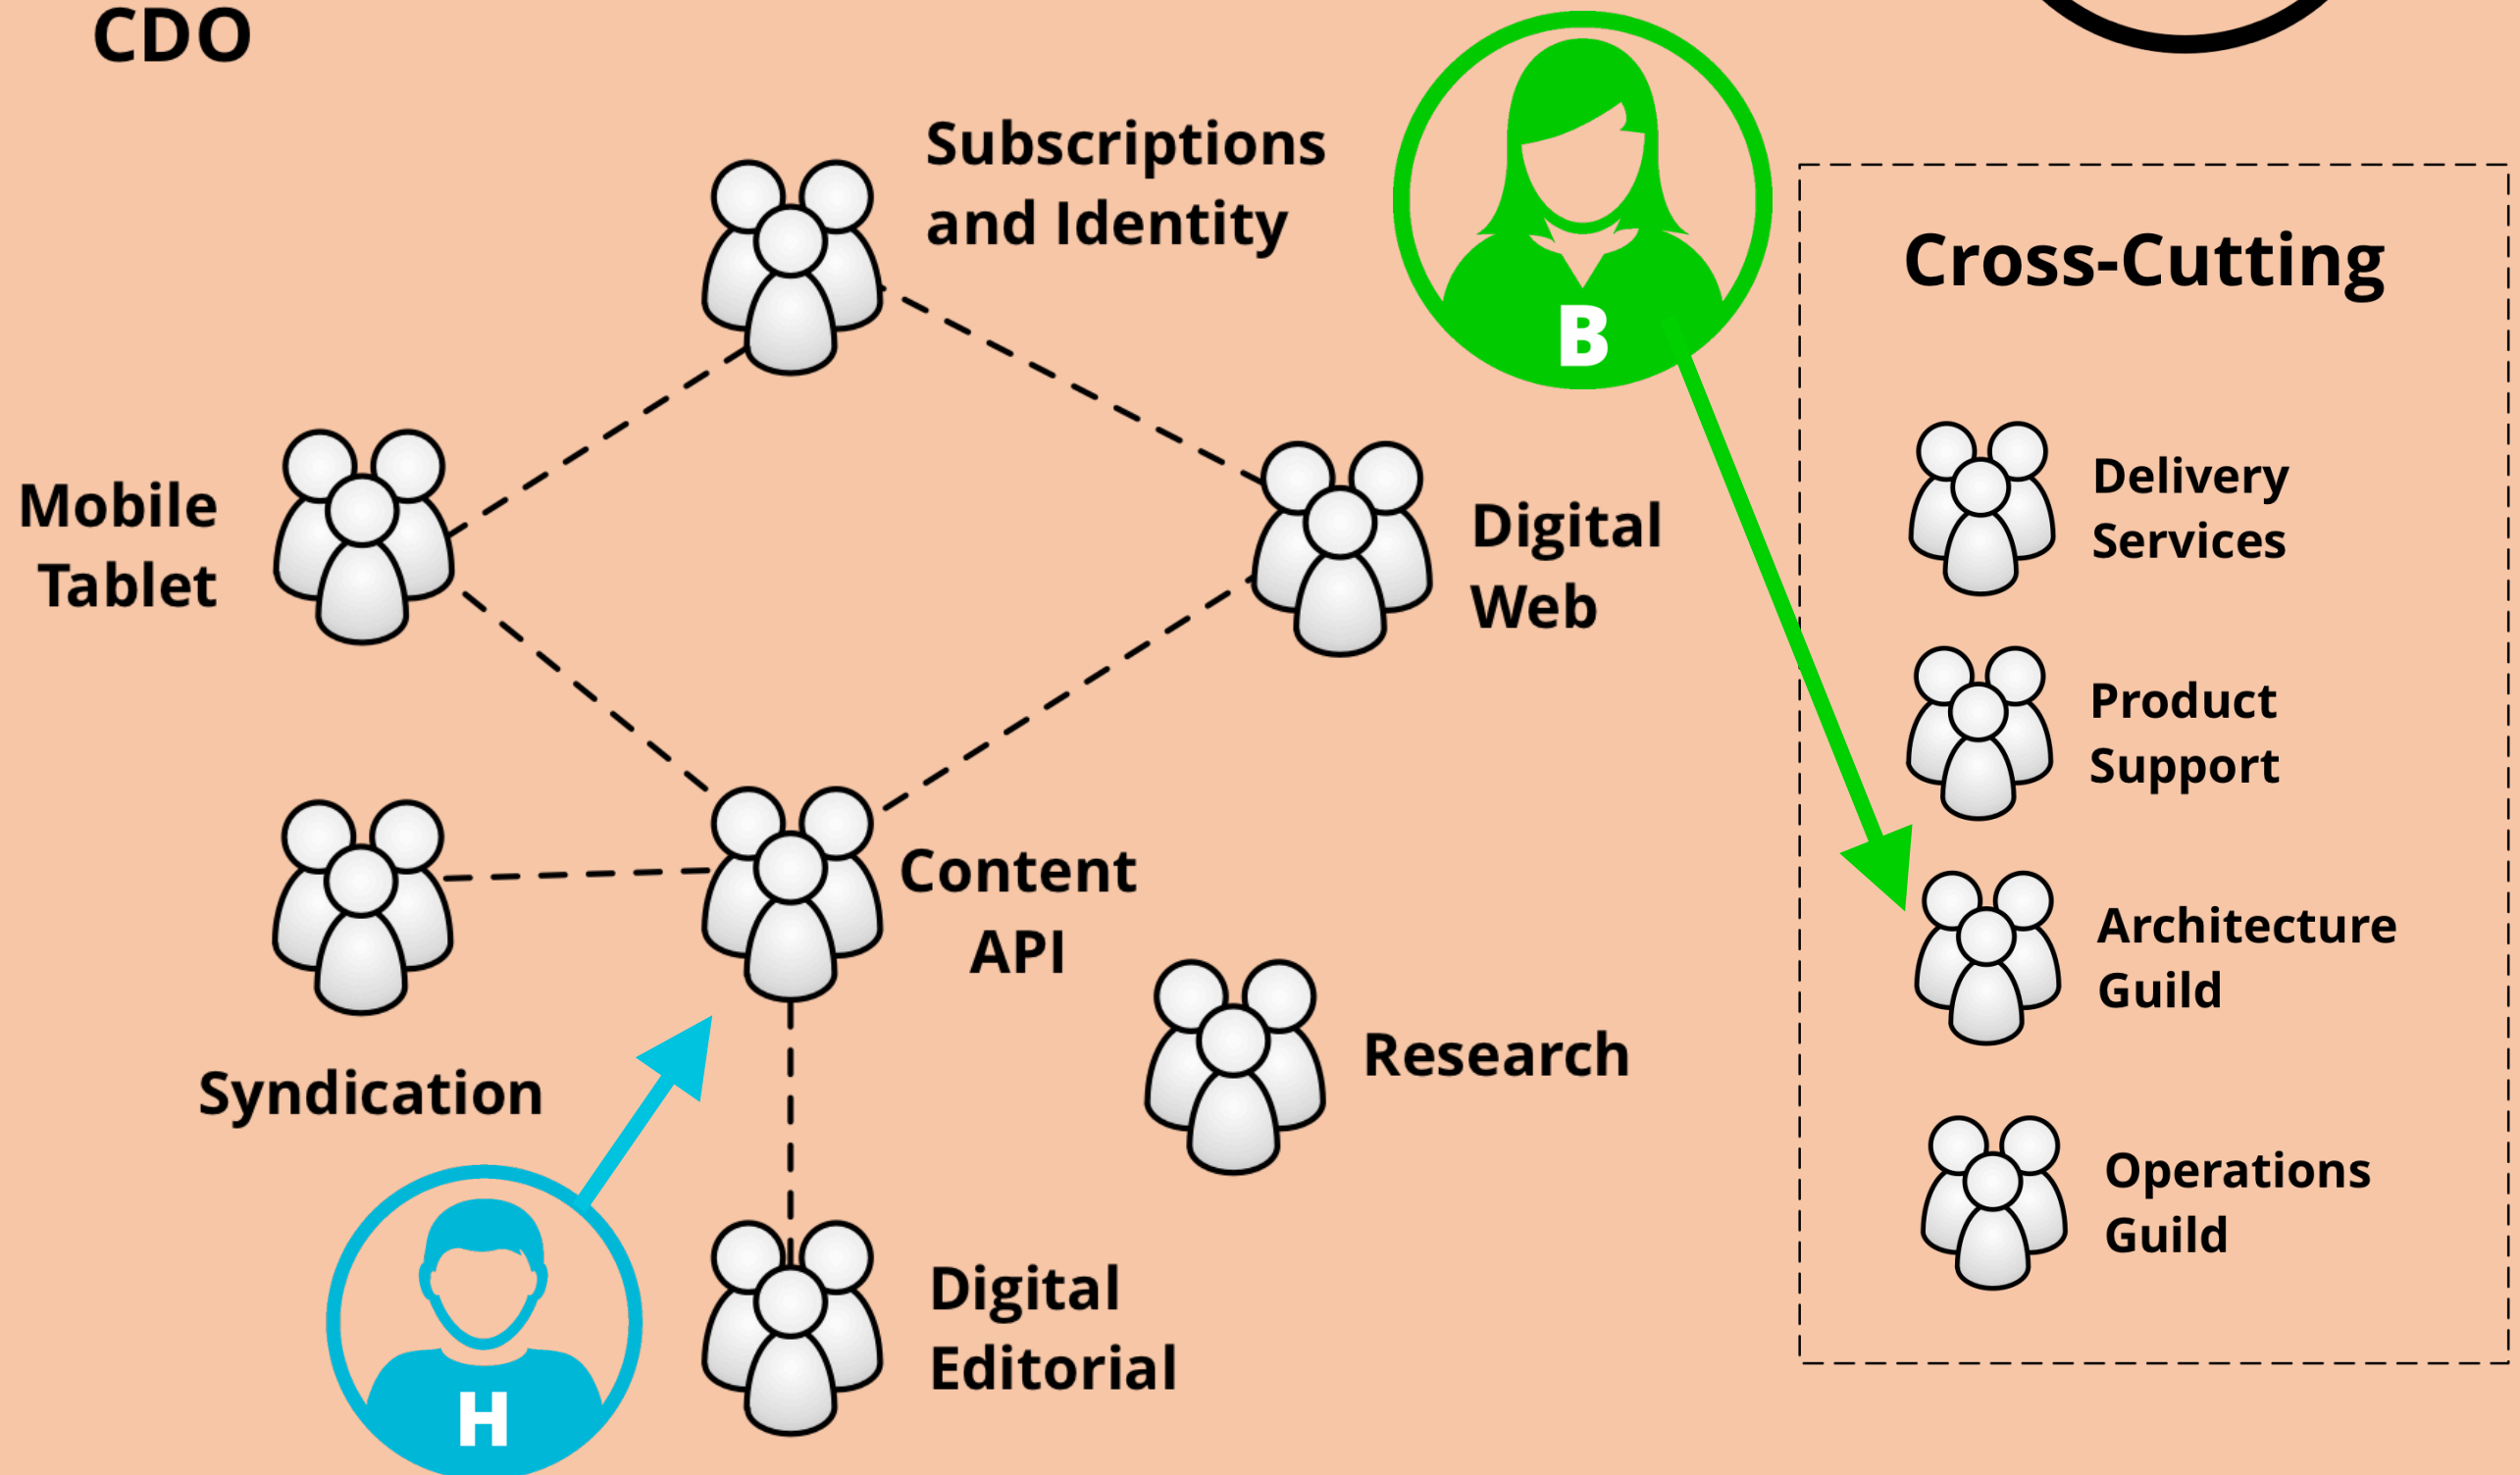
CDO

Subscriptions and Identity

B

Cross-Cutting

Mobile Tablet

Digital Web

Delivery Services

Product Support

Architecture Guild

Operations Guild

Content API

Research

Syndication

Digital Editorial

H